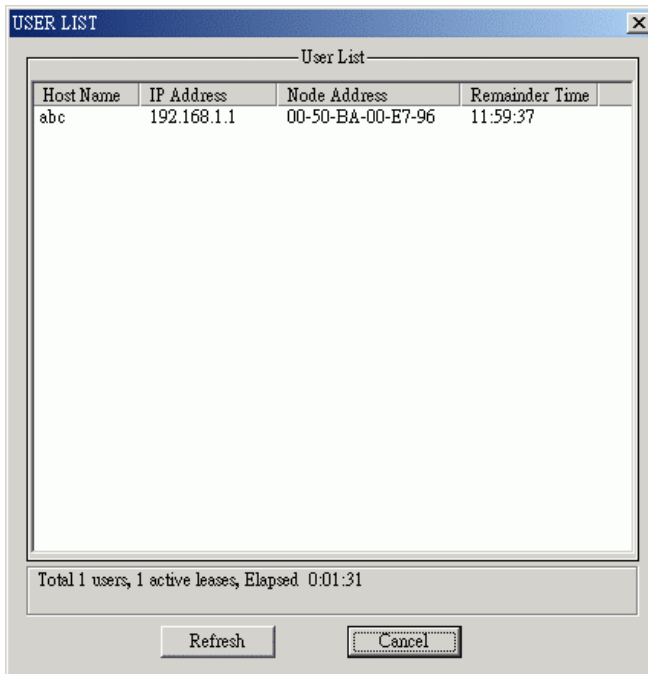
USER LIST

User List

| Host Name | IP Address | Node Address | Remainder Time |
|---|---|---|---|
| abc | 192.168.1.1 | 00-50-BA-00-E7-96 | 11:59:37 |

Total 1 users, 1 active leases, Elapsed 0:01:31

Refresh

Cancel